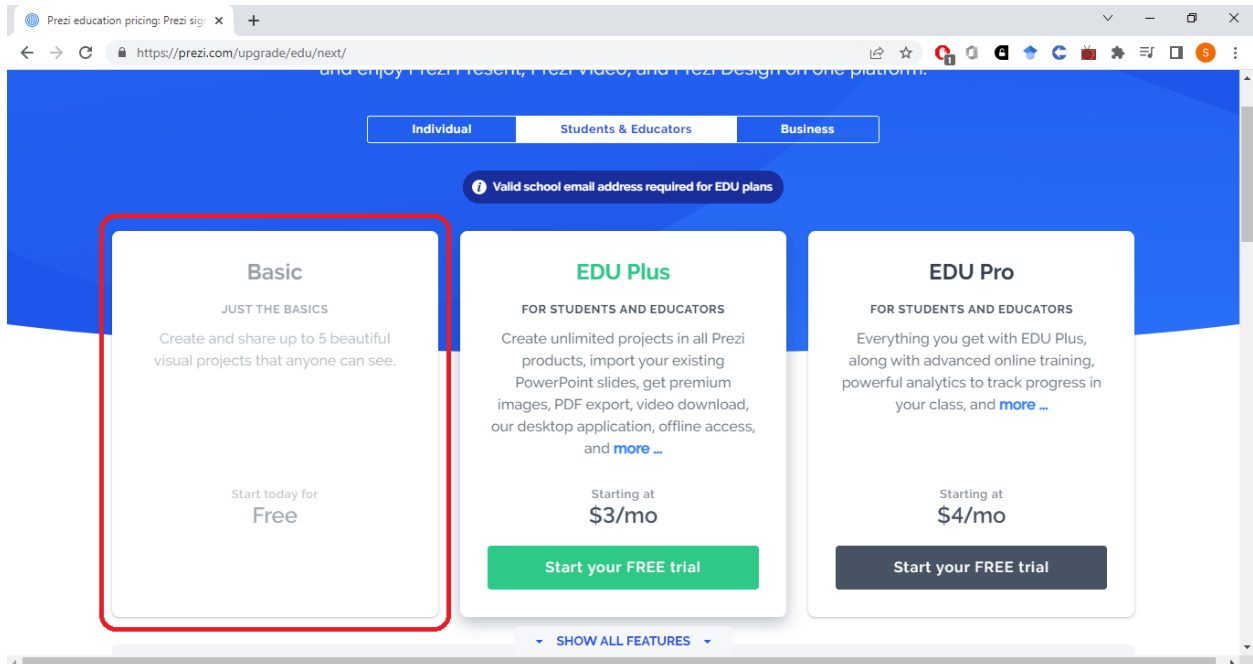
Prezi education pricing: Prezi sig ×
+

https://prezi.com/upgrade/edu/next/

S

and enjoy Prezi Present, Prezi Video, and Prezi Design on one platform.

Individual
Students & Educators
Business

Valid school email address required for EDU plans

Basic
JUST THE BASICS
Create and share up to 5 beautiful visual projects that anyone can see.
Start today for
Free

EDU Plus
FOR STUDENTS AND EDUCATORS
Create unlimited projects in all Prezi products, import your existing PowerPoint slides, get premium images, PDF export, video download, our desktop application, offline access, and more ...
Starting at
\$3/mo
Start your FREE trial

EDU Pro
FOR STUDENTS AND EDUCATORS
Everything you get with EDU Plus, along with advanced online training, powerful analytics to track progress in your class, and more ...
Starting at
\$4/mo
Start your FREE trial

SHOW ALL FEATURES